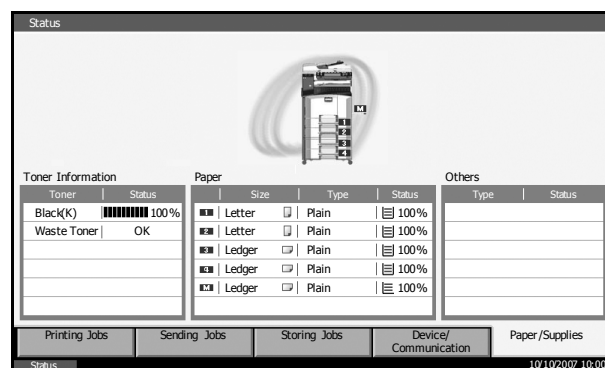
Status

M
1
2
3
4

Toner Information

| Toner | Status |
|---|---|
| Black(K) | 100% |
| Waste Toner | OK |

Paper

| | Size | Type | Status |
|---|---|---|---|
| 1 | Letter | Plain | 100% |
| 2 | Letter | Plain | 100% |
| 3 | Ledger | Plain | 100% |
| 4 | Ledger | Plain | 100% |
| M | Ledger | Plain | 100% |

Others

| Type | Status |
|---|---|

Printing Jobs | Sending Jobs | Storing Jobs | Device/ Communication | Paper/Supplies

Status

10/10/2007 10:00